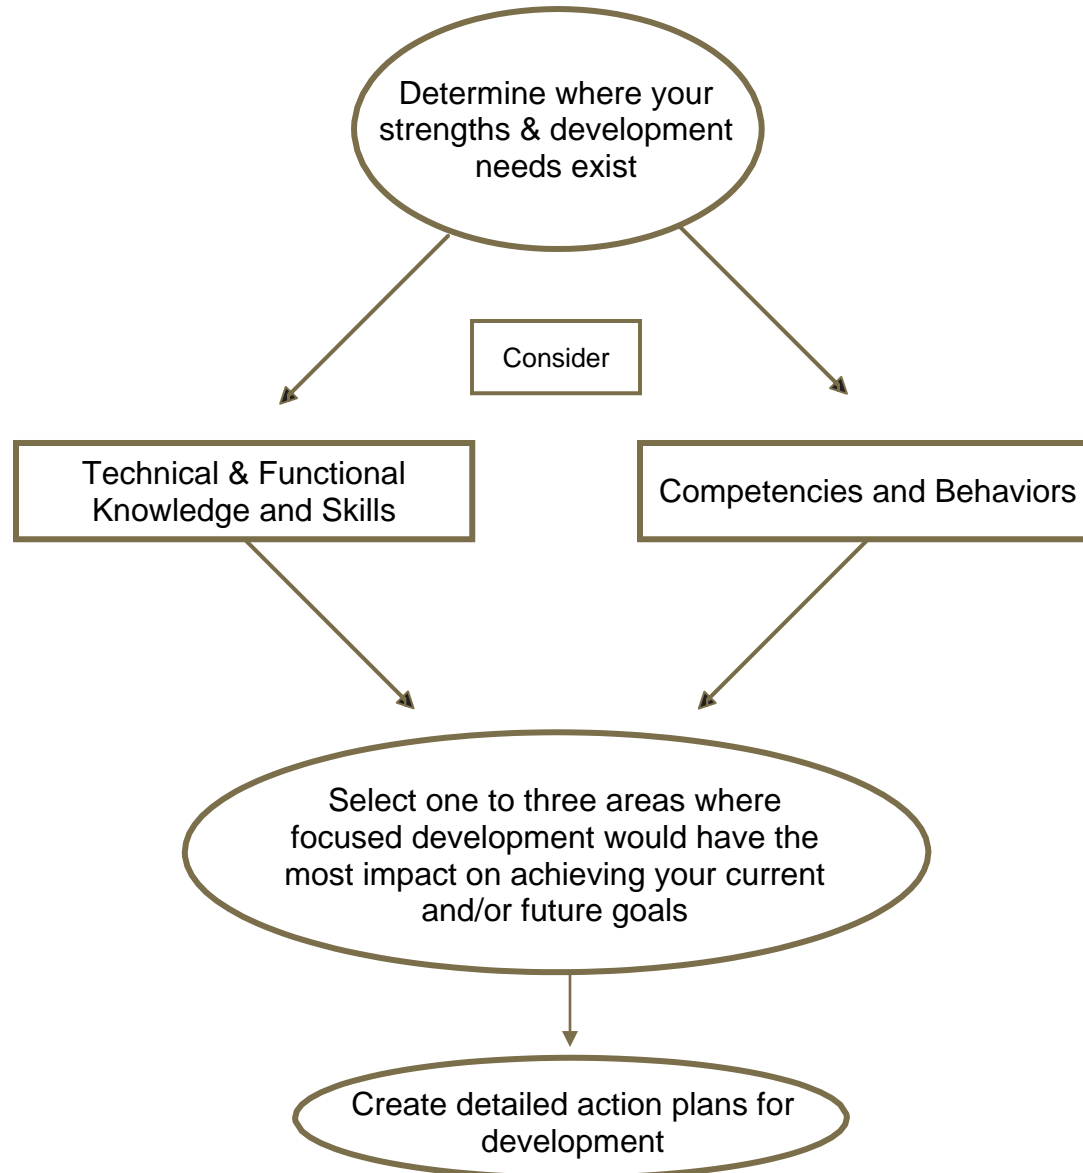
Determine where your strengths & development needs exist

Consider

Technical & Functional Knowledge and Skills

Competencies and Behaviors

Select one to three areas where focused development would have the most impact on achieving your current and/or future goals

Create detailed action plans for development